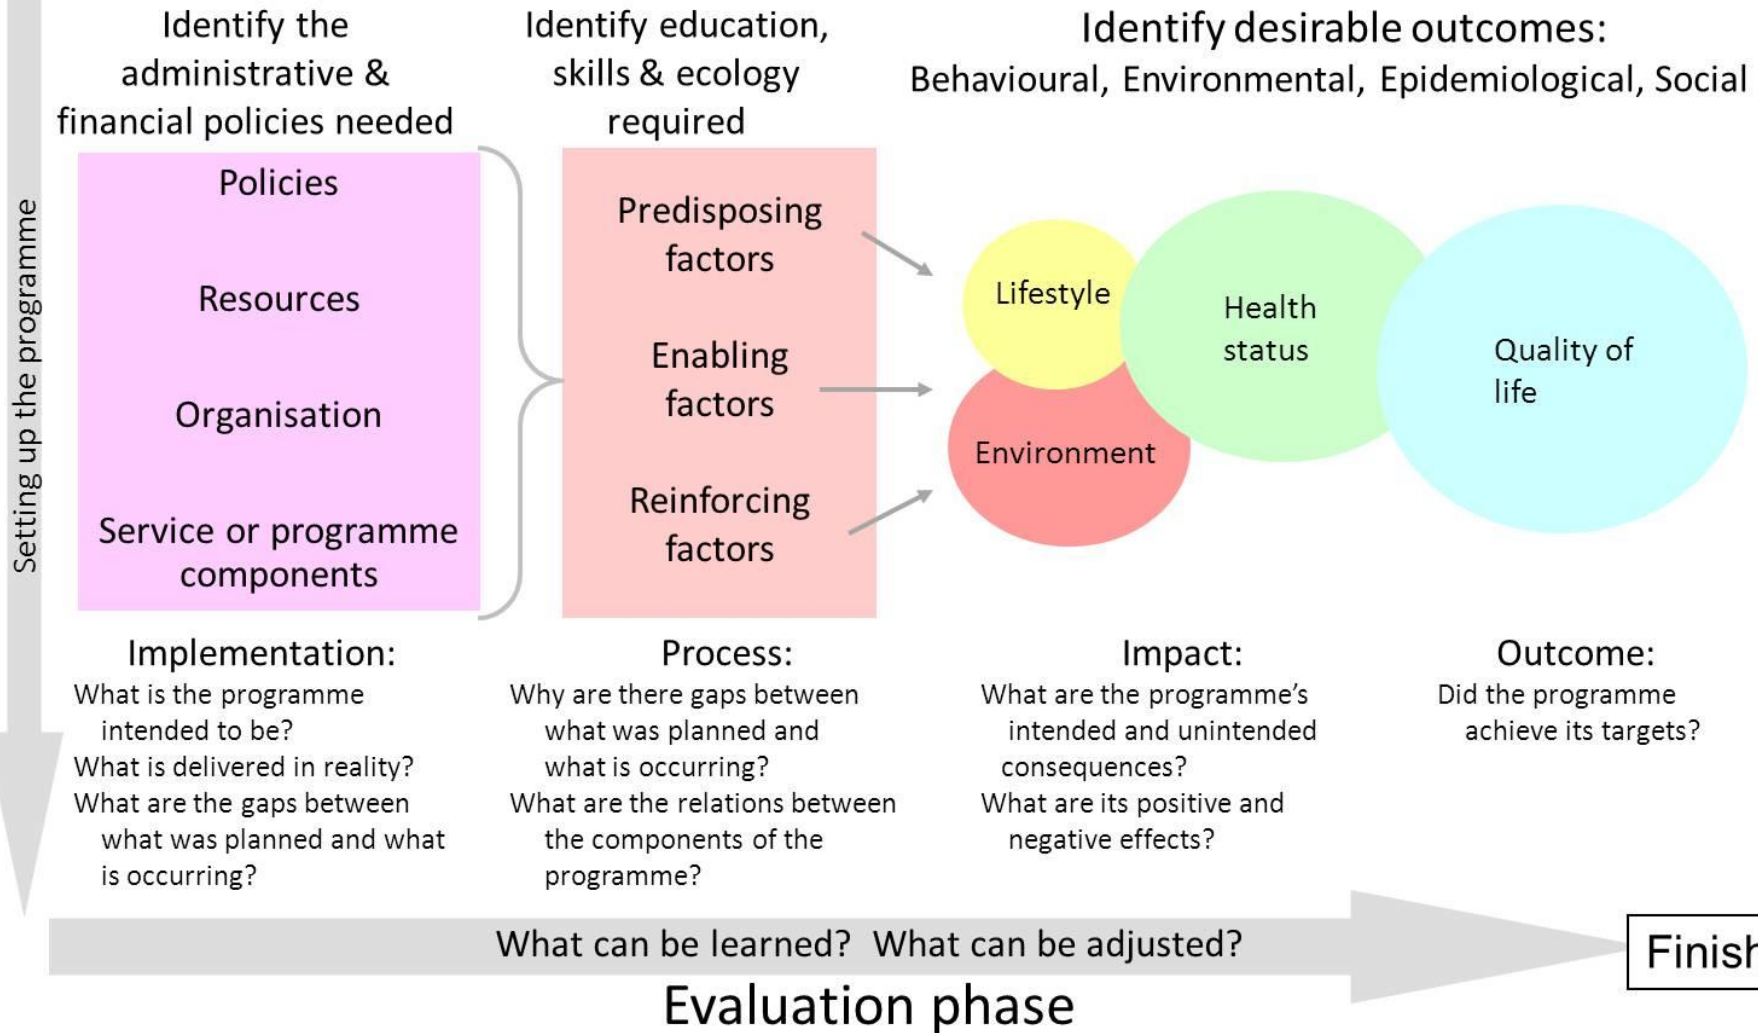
Setting up the programme

Identify the administrative & financial policies needed

Identify education, skills & ecology required

Identify desirable outcomes:
Behavioural, Environmental, Epidemiological, Social

Policies

Resources

Organisation

Service or programme components

Predisposing factors

Enabling factors

Reinforcing factors

Lifestyle

Environment

Health status

Quality of life

Implementation:
What is the programme intended to be?
What is delivered in reality?
What are the gaps between what was planned and what is occurring?

Process:
Why are there gaps between what was planned and what is occurring?
What are the relations between the components of the programme?

Impact:
What are the programme's intended and unintended consequences?
What are its positive and negative effects?

Outcome:
Did the programme achieve its targets?

What can be learned? What can be adjusted?

Finish

Evaluation phase